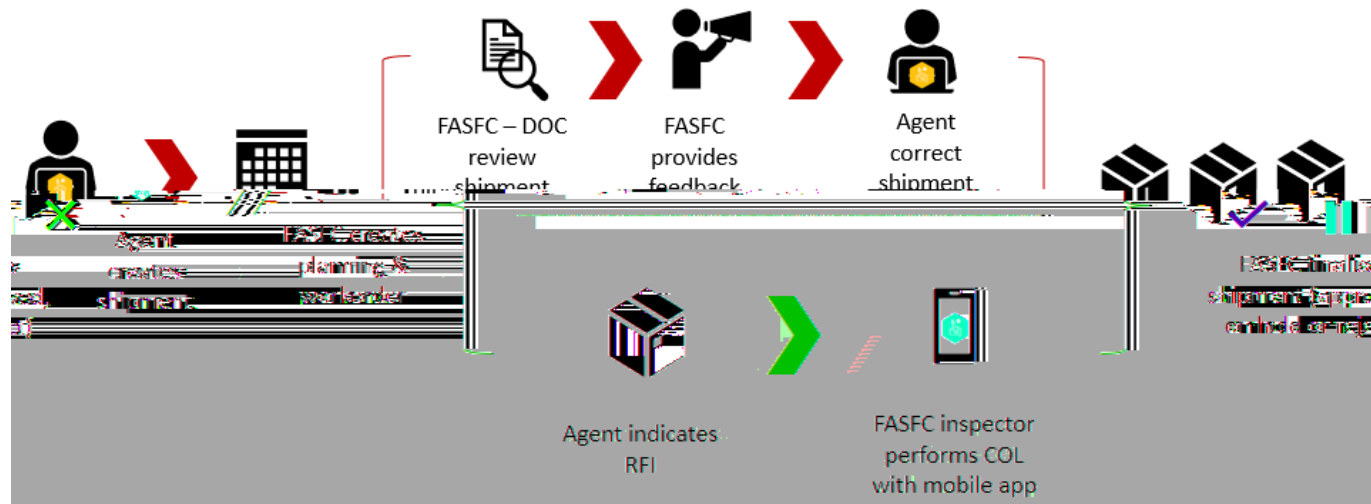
FASFC – DOC review shipment

FASFC provides feedback

Agent correct shipment

Agent creates shipment

FASFC creates planning & workorder

FASFC indica shipment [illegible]

Agent indicates RFI

FASFC inspector performs COL with mobile app